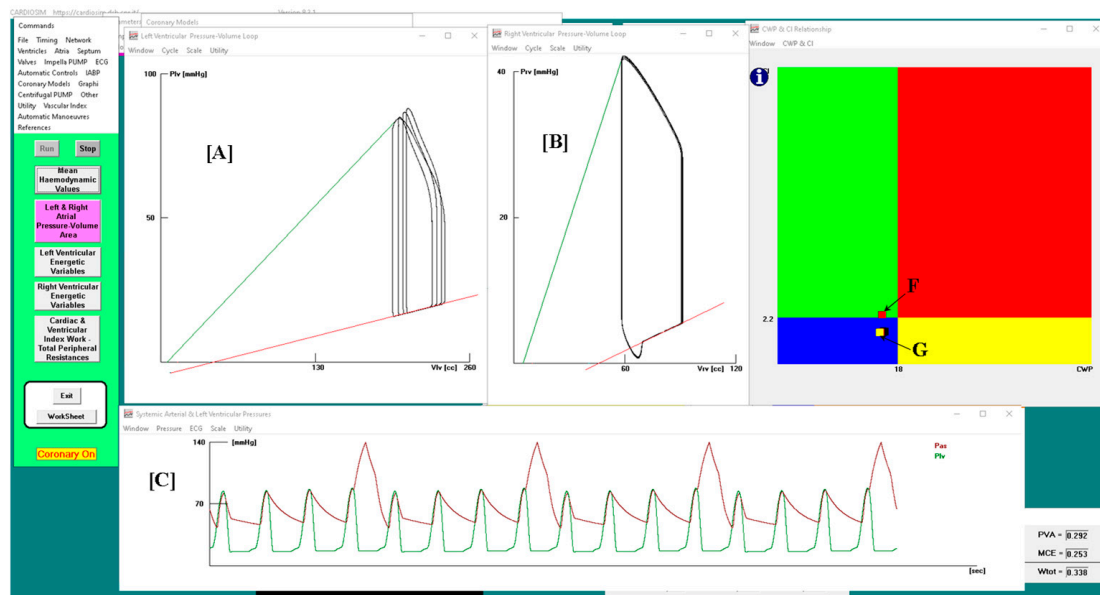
CARDIOSIM https://cardiosim-dsb.cnr.it/ Version 8.3.1

Commands
File Timing Network
Ventricles Atria Septum
Valves Impella PUMP ECG
Automatic Controls IABP
Coronary Models Graphi
Centrifugal PUMP Other
Utility Vascular Index
Automatic Manoeuvres
References

Run
Stop
Mean Haemodynamic Values
Left & Right Atrial Pressure-Volume Area
Left Ventricular Energetic Variables
Right Ventricular Energetic Variables
Cardiac & Ventricular Index Work - Total Peripheral Resistances
Exit
WorkSheet
Coronary On

Coronary Models

Left Ventricular Pressure-Volume Loop
Window Cycle Scale Utility
100 Plv [mmHg]
50
[A]
130
Vlv [cc] 260

Right Ventricular Pressure-Volume Loop
Window Cycle Scale Utility
40 Prv [mmHg]
20
[B]
60
Vrv [cc] 120

CWP & CI Relationship
Window CWP & CI
F
2.2
G
18
CWP

Systemic Arterial & Left Ventricular Pressures
Window Pressure ECG Scale Utility
140 [mmHg]
Pas
Plv
[C]
70
[sec]

PVA = 0.292
MCE = 0.253
Wtot = 0.338